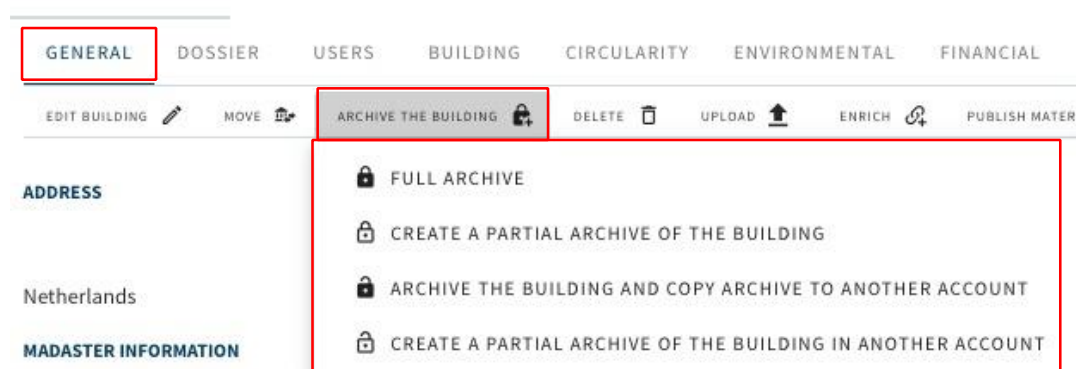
GENERAL DOSSIER USERS BUILDING CIRCULARITY ENVIRONMENTAL FINANCIAL

EDIT BUILDING MOVE ARCHIVE THE BUILDING DELETE UPLOAD ENRICH PUBLISH MATER

ADDRESS

Netherlands

MADASTER INFORMATION

FULL ARCHIVE

CREATE A PARTIAL ARCHIVE OF THE BUILDING

ARCHIVE THE BUILDING AND COPY ARCHIVE TO ANOTHER ACCOUNT

CREATE A PARTIAL ARCHIVE OF THE BUILDING IN ANOTHER ACCOUNT